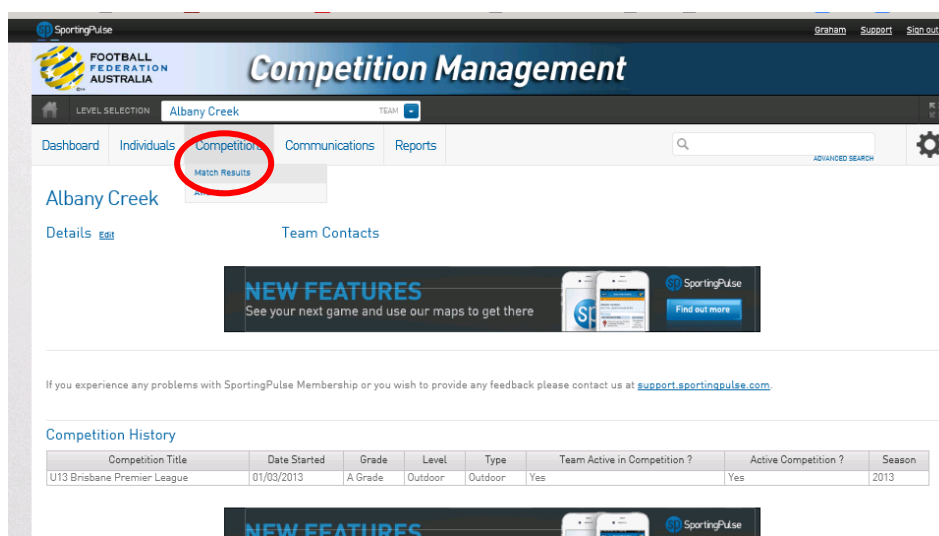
SportingPulse

Graham Support Sign out

FOOTBALL FEDERATION AUSTRALIA

Competition Management

LEVEL SELECTION Albany Creek TEAM

Dashboard Individuals Competitions Communications Reports

Match Results

ADVANCED SEARCH

Albany Creek

Details Edit

Team Contacts

NEW FEATURES
See your next game and use our maps to get there
SportingPulse
Find out more

If you experience any problems with SportingPulse Membership or you wish to provide any feedback please contact us at support.sportingpulse.com.

Competition History

| Competition Title | Date Started | Grade | Level | Type | Team Active in Competition ? | Active Competition ? | Season |
|---|---|---|---|---|---|---|---|
| U13 Brisbane Premier League | 01/03/2013 | A Grade | Outdoor | Outdoor | Yes | Yes | 2013 |

NEW FEATURES
SportingPulse